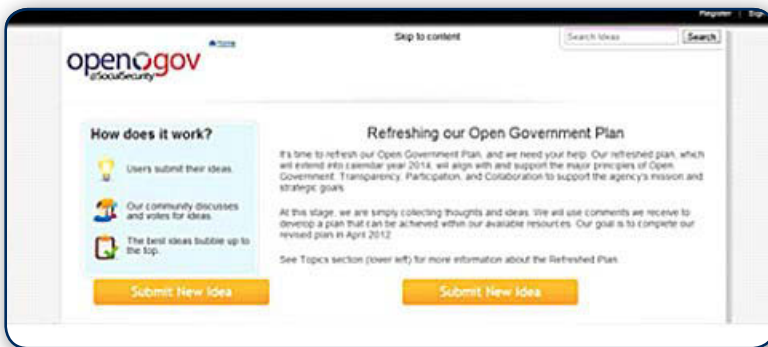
Register | Sign

opengov
@SocialSecurity

Home

Skip to content

Search Ideas

Search

How does it work?

Users submit their ideas.

Our community discusses and votes for ideas.

The best ideas bubble up to the top.

Submit New Idea

Refreshing our Open Government Plan

It's time to refresh our Open Government Plan, and we need your help. Our refreshed plan, which will extend into calendar year 2014, will align with and support the major principles of Open Government: Transparency, Participation, and Collaboration to support the agency's mission and strategic goals.

At this stage, we are simply collecting thoughts and ideas. We will use comments we receive to develop a plan that can be achieved within our available resources. Our goal is to complete our revised plan in April 2012.

See Topics section (lower left) for more information about the Refreshed Plan.

Submit New Idea